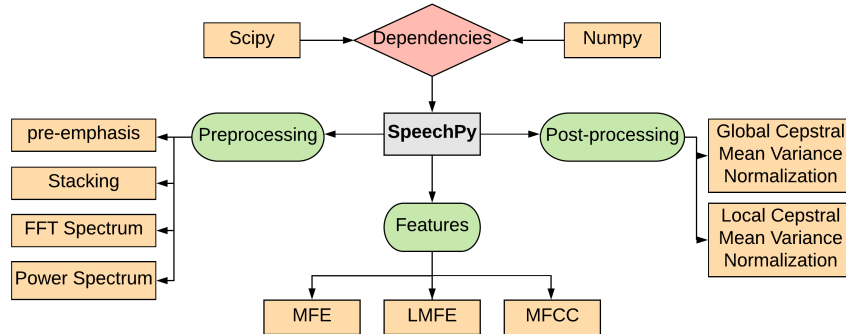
Scipy

Dependencies

Numpy

pre-emphasis

Preprocessing

SpeechPy

Post-processing

Global Cepstral Mean Variance Normalization

Stacking

FFT Spectrum

Features

Local Cepstral Mean Variance Normalization

Power Spectrum

MFE

LMFE

MFCC